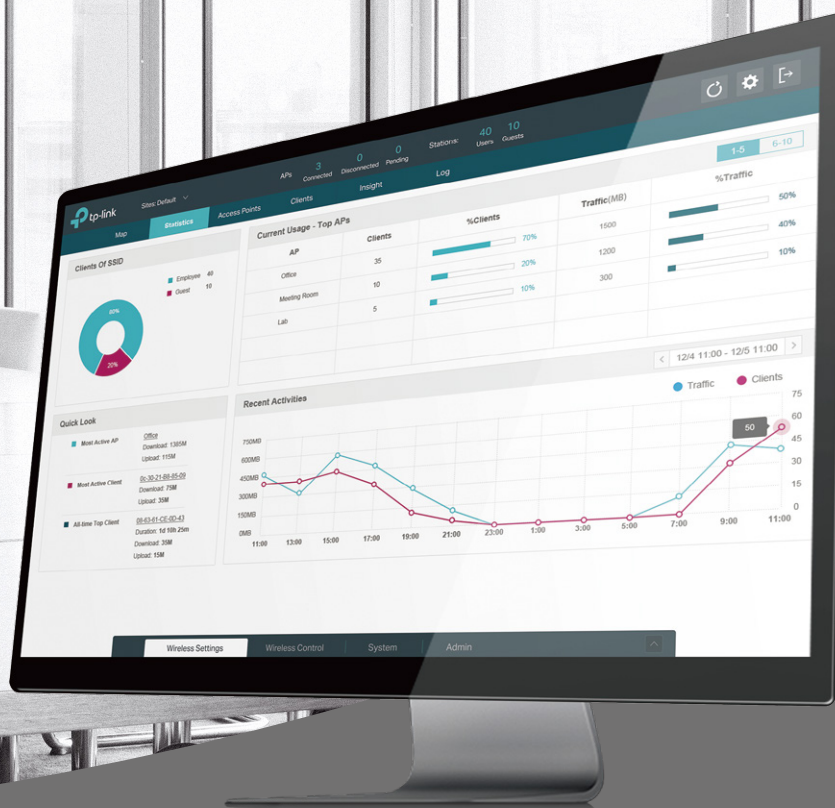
tp-link

Sites: Default

APs 3 Connected 0 Disconnected 0 Pending

Stations: 40 Users 10 Guests

Map Statistics Access Points Clients Insight Log

1-5 6-10

Clients Of SSID

Employee 40
Guest 10

80%
20%

Current Usage - Top APs

| AP | Clients | %Clients | Traffic(MB) | %Traffic |
|---|---|---|---|---|
| Office | 35 | 70% | 1500 | 50% |
| Meeting Room | 10 | 20% | 1200 | 40% |
| Lab | 5 | 10% | 300 | 10% |

12/4 11:00 - 12/5 11:00

Quick Look

Most Active AP
Office
Download: 1385M
Upload: 115M

Most Active Client
0c-30-21-B8-85-09
Download: 75M
Upload: 35M

All-time Top Client
08-63-61-CE-0D-43
Duration: 1d 10h 25m
Download: 35M
Upload: 15M

Recent Activities

Traffic Clients

750MB
600MB
450MB
300MB
150MB
0MB

75
60
45
30
15
0

50

11:00 13:00 15:00 17:00 19:00 21:00 23:00 1:00 3:00 5:00 7:00 9:00 11:00

Wireless Settings Wireless Control System Admin